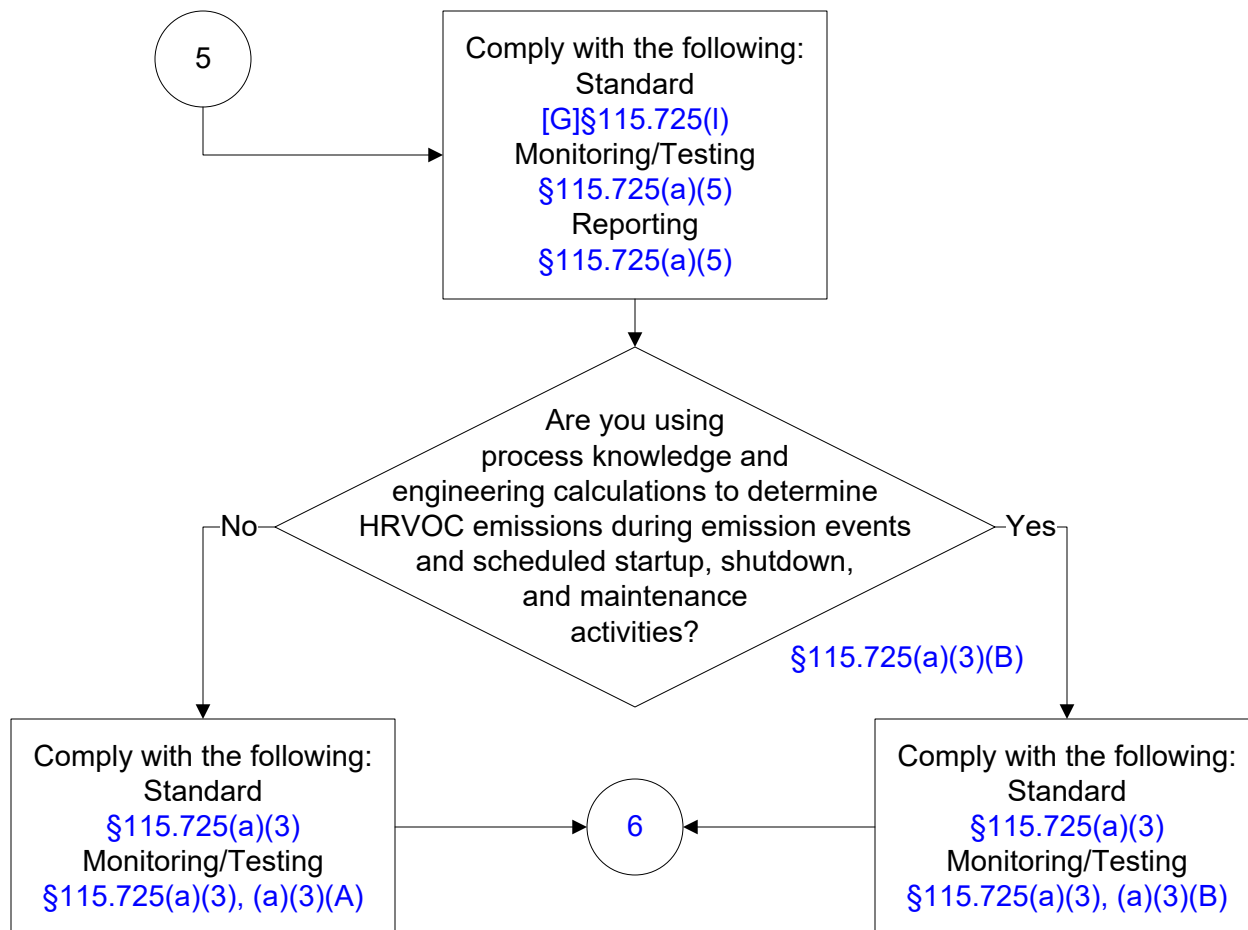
5

Comply with the following:
Standard
[G]§115.725(l)
Monitoring/Testing
§115.725(a)(5)
Reporting
§115.725(a)(5)

Are you using process knowledge and engineering calculations to determine HRVOC emissions during emission events and scheduled startup, shutdown, and maintenance activities?
§115.725(a)(3)(B)

No

Yes

Comply with the following:
Standard
§115.725(a)(3)
Monitoring/Testing
§115.725(a)(3), (a)(3)(A)

6

Comply with the following:
Standard
§115.725(a)(3)
Monitoring/Testing
§115.725(a)(3), (a)(3)(B)